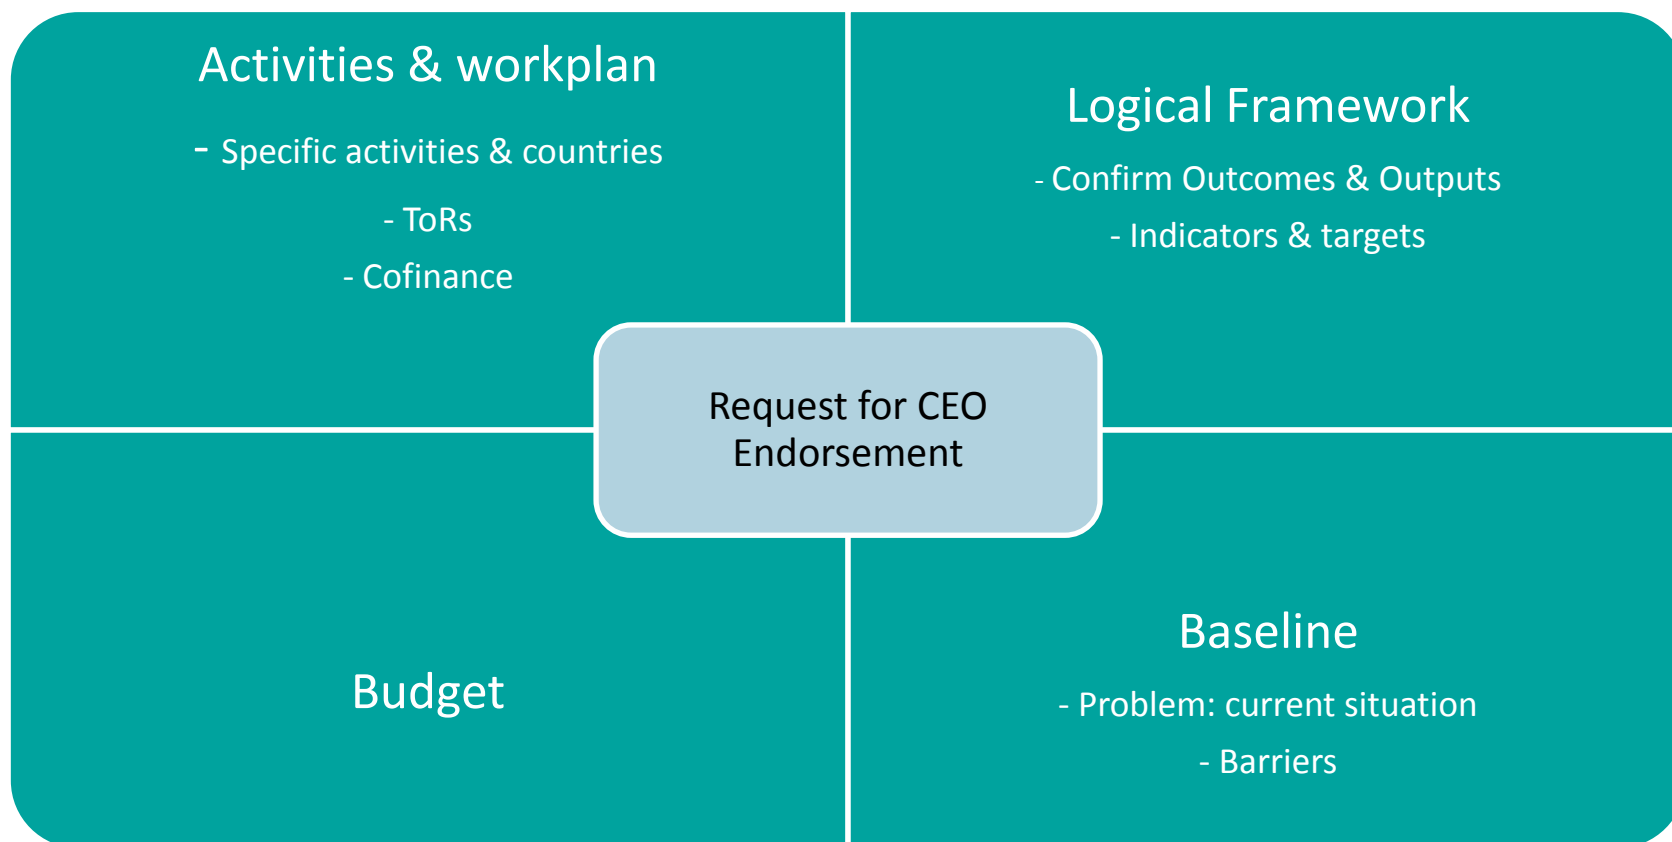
Activities & workplan

- Specific activities & countries

- ToRs

- Cofinance

Logical Framework

- Confirm Outcomes & Outputs

- Indicators & targets

Request for CEO Endorsement

Budget

Baseline

- Problem: current situation

- Barriers